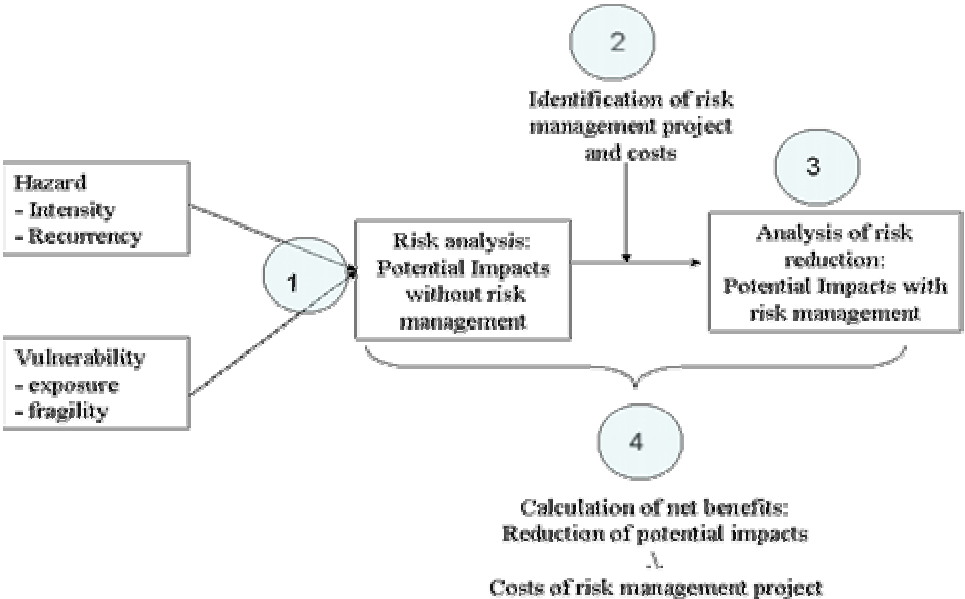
2

Identification of risk management project and costs

3

Hazard
- Intensity
- Recurrency

Risk analysis:
Potential Impacts without risk management

Analysis of risk reduction:
Potential Impacts with risk management

1

Vulnerability
- exposure
- fragility

4

Calculation of net benefits:
Reduction of potential impacts
.\.
Costs of risk management project